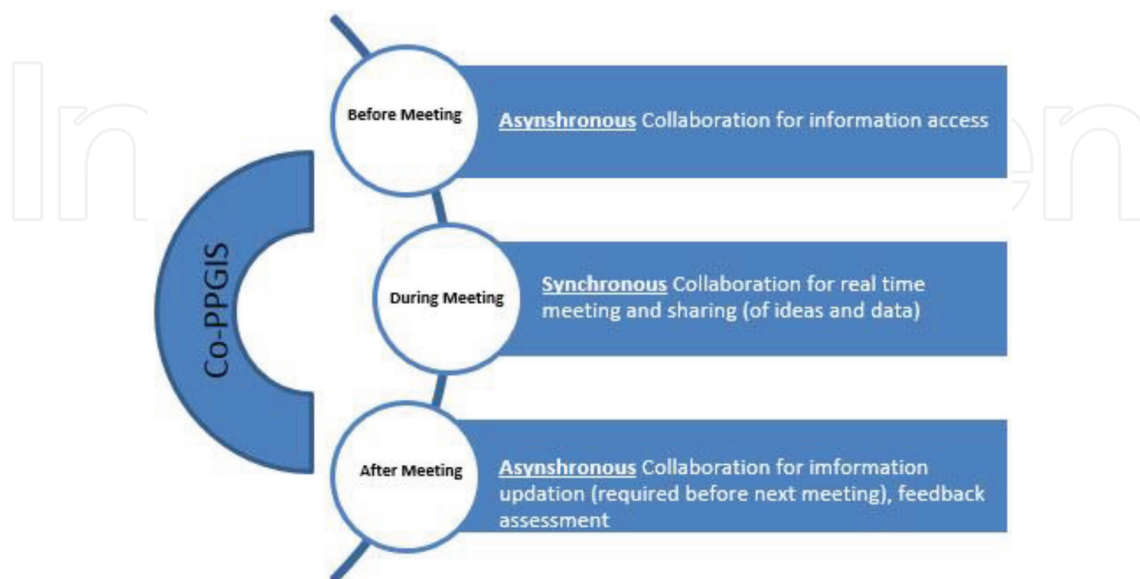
Co-PPGIS

Before Meeting

Asynshronous Collaboration for information access

During Meeting

Synchronous Collaboration for real time meeting and sharing (of ideas and data)

After Meeting

Asynshronous Collaboration for imformation updation (required before next meeting), feedback assessment